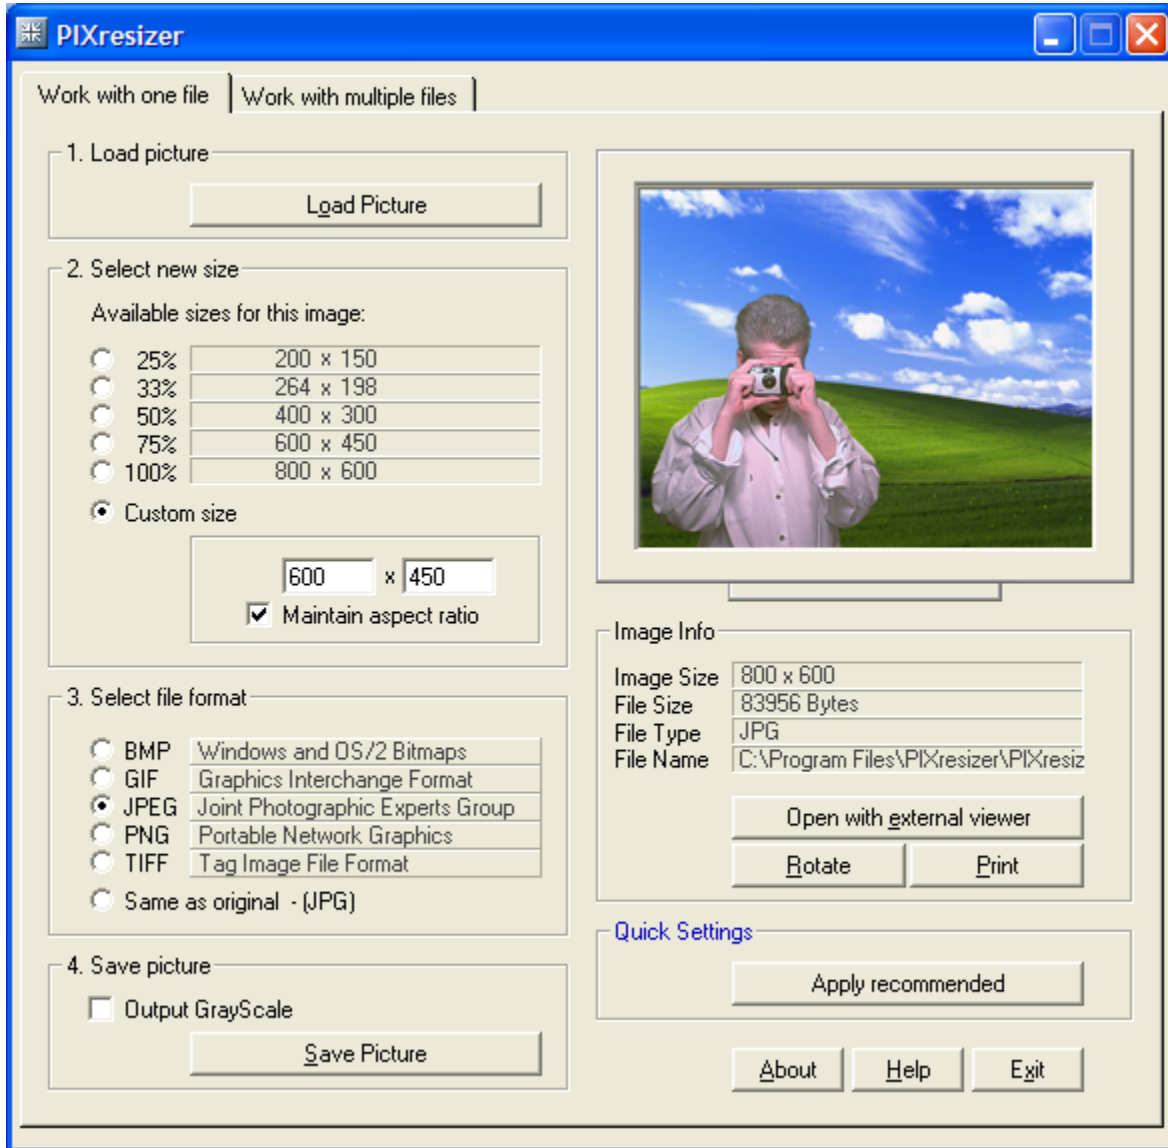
PIXresizer

Work with one file | Work with multiple files

1. Load picture
Load Picture

2. Select new size
Available sizes for this image:

| | |
|---|---|
| 25% | 200 x 150 |
| 33% | 264 x 198 |
| 50% | 400 x 300 |
| 75% | 600 x 450 |
| 100% | 800 x 600 |

Custom size
600 x 450
Maintain aspect ratio

3. Select file format

| | |
|---|---|
| BMP | Windows and OS/2 Bitmaps |
| GIF | Graphics Interchange Format |
| JPEG | Joint Photographic Experts Group |
| PNG | Portable Network Graphics |
| TIFF | Tag Image File Format |

Same as original - (JPG)

4. Save picture
Output GrayScale
Save Picture

Image Info

| | |
|---|---|
| Image Size | 800 x 600 |
| File Size | 83956 Bytes |
| File Type | JPG |
| File Name | C:\Program Files\PIXresizer\PIXresiz |

Open with external viewer
Rotate
Print

Quick Settings
Apply recommended

About
Help
Exit